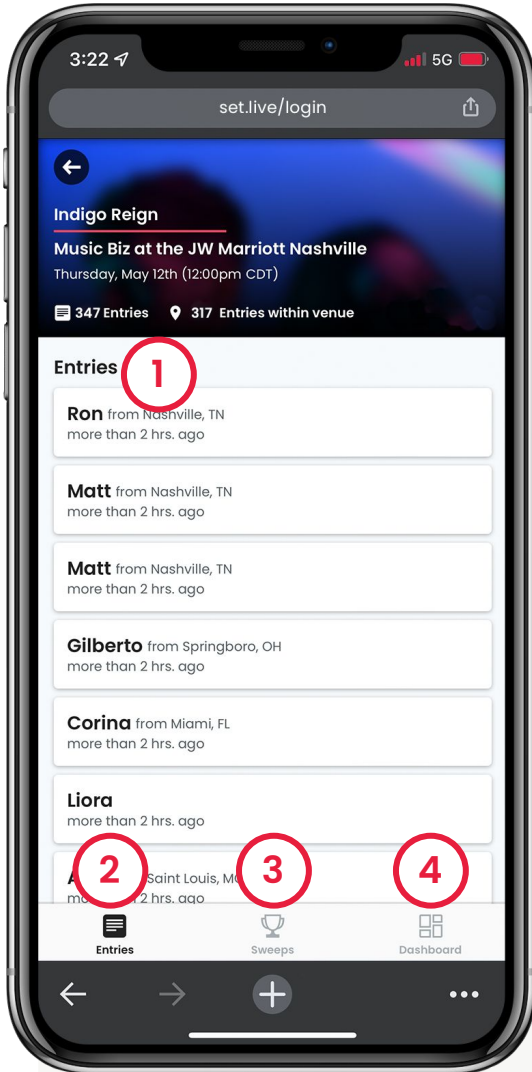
3:22 5G

set.live/login

Indigo Reign

Music Biz at the JW Marriott Nashville

Thursday, May 12th (12:00pm CDT)

347 Entries 317 Entries within venue

Entries 1

Ron from Nashville, TN
more than 2 hrs. ago

Matt from Nashville, TN
more than 2 hrs. ago

Matt from Nashville, TN
more than 2 hrs. ago

Gilberto from Springboro, OH
more than 2 hrs. ago

Corina from Miami, FL
more than 2 hrs. ago

Liora
more than 2 hrs. ago

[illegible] Saint Louis, M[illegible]
m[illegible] 2 hrs. ago

2 3 4

Entries Sweeps Dashboard